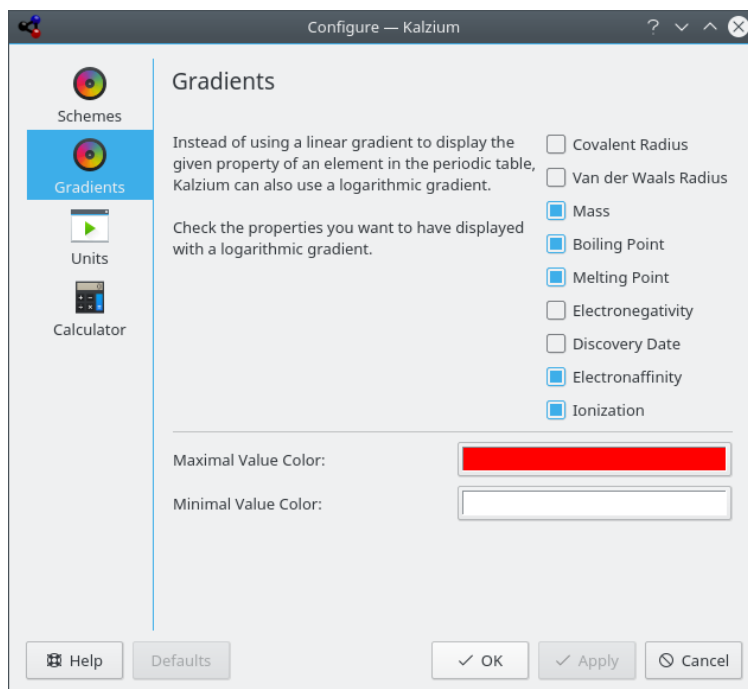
Configure — Kalzium

Schemes

Gradients

Units

Calculator

Gradients

Instead of using a linear gradient to display the given property of an element in the periodic table, Kalzium can also use a logarithmic gradient.

Check the properties you want to have displayed with a logarithmic gradient.

Covalent Radius

Van der Waals Radius

Mass

Boiling Point

Melting Point

Electronegativity

Discovery Date

Electronaffinity

Ionization

Maximal Value Color:

Minimal Value Color:

Help

Defaults

OK

Apply

Cancel